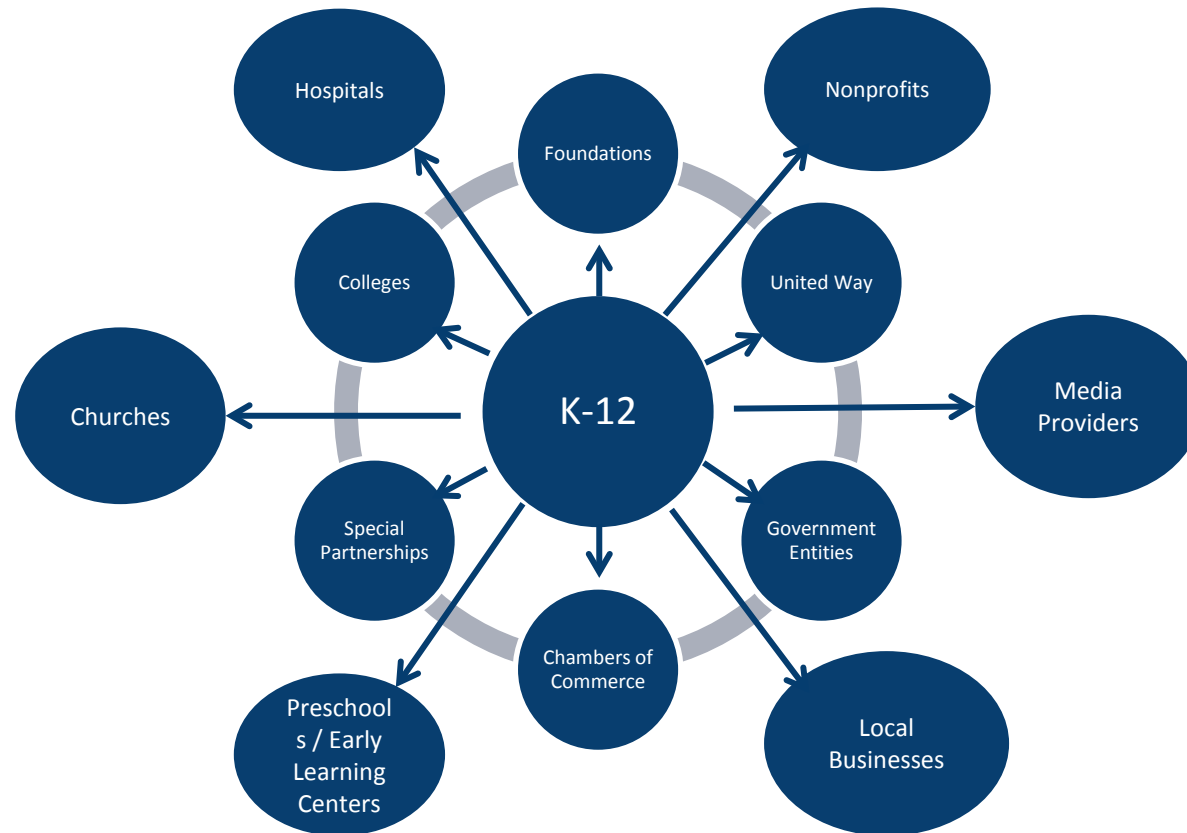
Hospitals

Foundations

Nonprofits

Colleges

United Way

Churches

K-12

Media Providers

Special Partnerships

Government Entities

Chambers of Commerce

Preschools / Early Learning Centers

Local Businesses